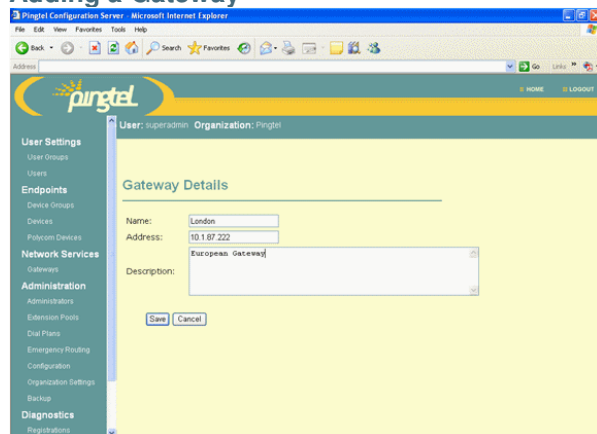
Adding a Gateway

Pingtel Configuration Server - Microsoft Internet Explorer

File Edit View Favorites Tools Help

Back Search Favorites

Address

Go Links

pingtel

HOME LOGOUT

User: superadmin Organization: Pingtel

User Settings
User Groups
Users
Endpoints
Device Groups
Devices
Polycom Devices
Network Services
Gateways
Administration
Administrators
Extension Pools
Dial Plans
Emergency Routing
Configuration
Organization Settings
Backup
Diagnostics
Registrations

Gateway Details

Name: London
Address: 10.1.87.222
Description: European Gateway

Save Cancel